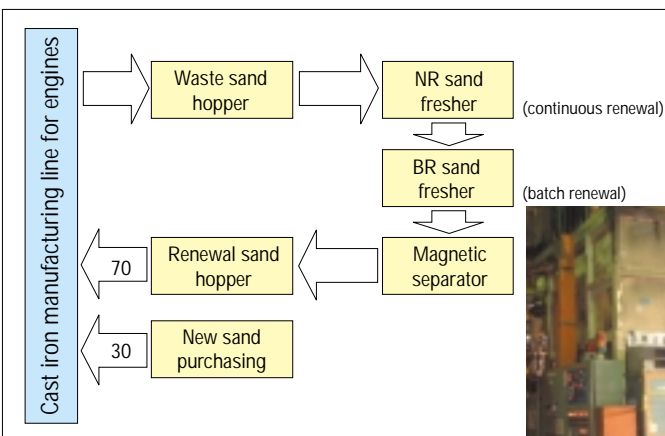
Cast iron manufacturing line for engines

Waste sand hopper

NR sand fresher

(continuous renewal)

BR sand fresher

(batch renewal)

70

Renewal sand hopper

Magnetic separator

30

New sand purchasing